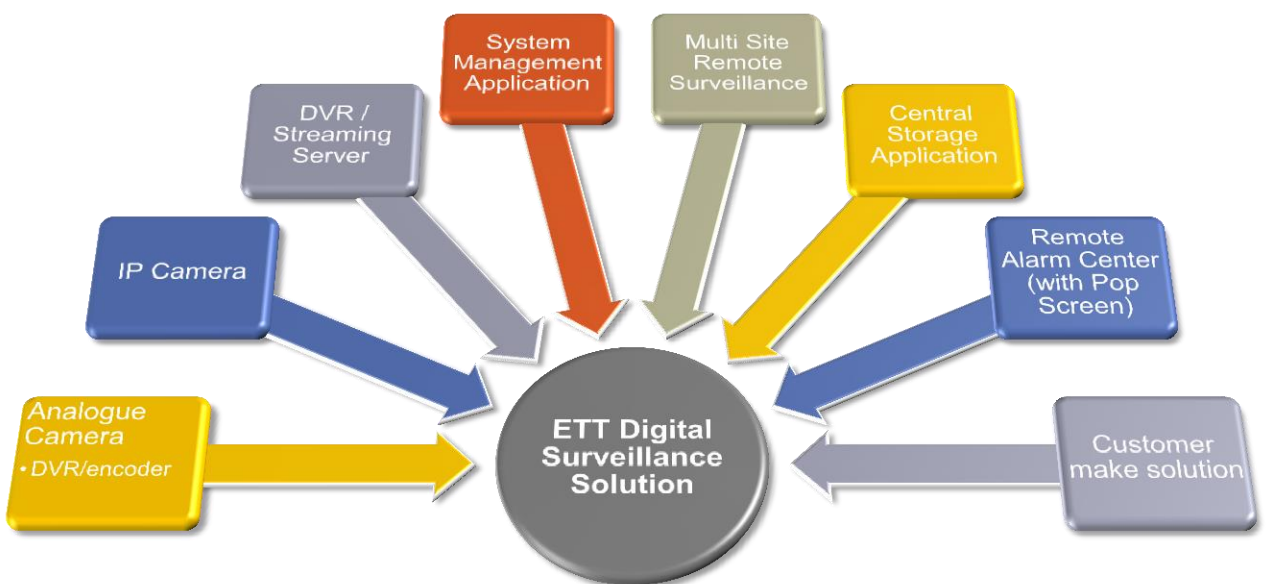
System Management Application

Multi Site Remote Surveillance

DVR / Streaming Server

Central Storage Application

IP Camera

Remote Alarm Center (with Pop Screen)

Analogue Camera
• DVR/encoder

ETT Digital Surveillance Solution

Customer make solution